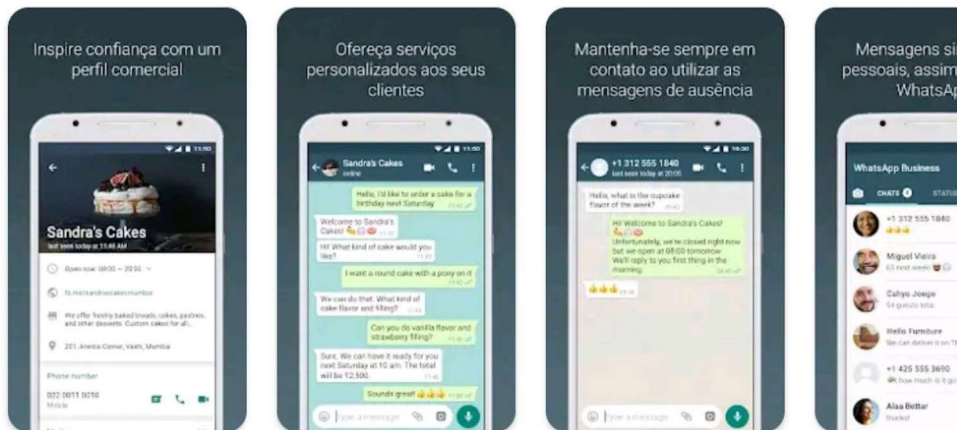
Inspire confiança com um perfil comercial

Sandra's Cakes
last seen today at 11:48 AM

Open now: 08:00 – 20:00

We offer freshly baked breads, cakes, pastries, and other desserts. Custom cakes for all...

201, Arenka Center, Vashi, Mumbai

Phone number

022 0011 0210
Mobile

Ofereça serviços personalizados aos seus clientes

Sandra's Cakes
online

Hello, I'd like to order a cake for a birthday next Saturday

Welcome to Sandra's Cakes!

Hi! What kind of cake would you like?

I want a round cake with a pony on it

We can do that. What kind of cake flavor and filling?

Can you do vanilla flavor and strawberry filling?

Sure. We can have it ready for you next Saturday at 10. The total will be 12,500.

Sounds great!

Type a message

Mantenha-se sempre em contato ao utilizar as mensagens de ausência

+1 312 555 1840
last seen today at 20:05

Hello, what is the cupcake flavor of the week?

Hi! Welcome to Sandra's Cakes!
Unfortunately, we're closed right now but we open at 08:00 tomorrow. We'll reply to you first thing in the morning.

Type a message

Mensagens si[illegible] pessoais, assim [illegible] WhatsAp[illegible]

WhatsApp Business

CHATS

STATUS

+1 312 555 1840

Miguel Vieira

Cahyo Joego

Hello Furniture

+1 425 555 3690

Alaa Bettar